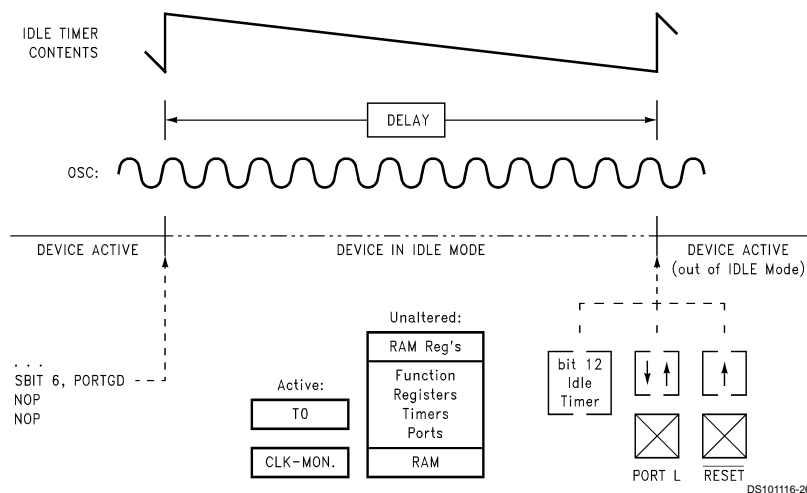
IDLE TIMER CONTENTS

DELAY

OSC:

DEVICE ACTIVE

DEVICE IN IDLE MODE

DEVICE ACTIVE (out of IDLE Mode)

. . .
SBIT 6, PORTGD
NOP
NOP

Active:

T0

CLK-MON.

Unaltered:

RAM Reg's

Function Registers Timers Ports

RAM

bit 12 Idle Timer

↓ ↑

↑

PORT L

$\overline{RESET}$

DS101116-2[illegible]